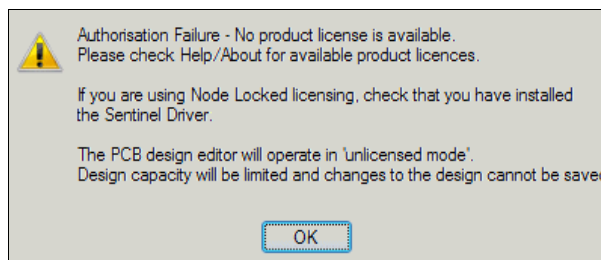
Authorisation Failure - No product license is available.
Please check Help/About for available product licences.

If you are using Node Locked licensing, check that you have installed the Sentinel Driver.

The PCB design editor will operate in 'unlicensed mode'.
Design capacity will be limited and changes to the design cannot be save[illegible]

OK